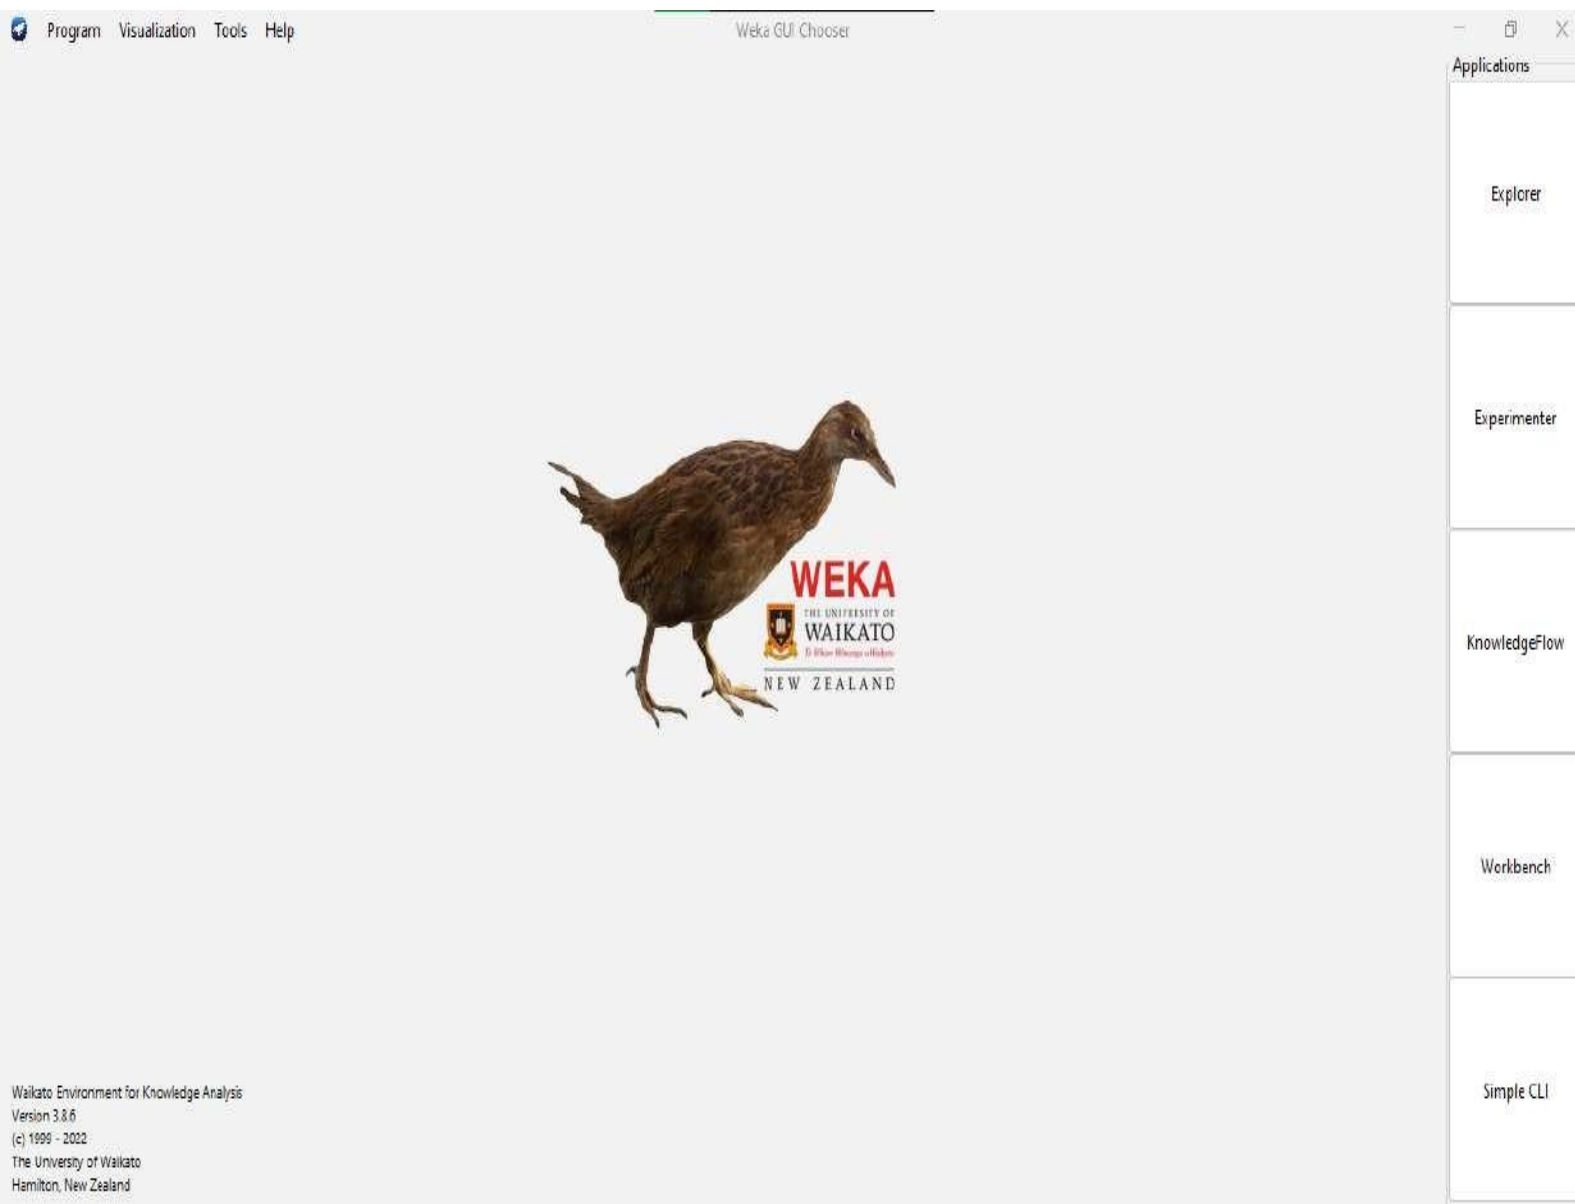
Program Visualization Tools Help

Weka GUI Chooser

Applications

Explorer

Experimenter

KnowledgeFlow

Workbench

Simple CLI

WEKA

THE UNIVERSITY OF WAIKATO

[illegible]

NEW ZEALAND

Waikato Environment for Knowledge Analysis
Version 3.8.6
(c) 1999 - 2022
The University of Waikato
Hamilton, New Zealand